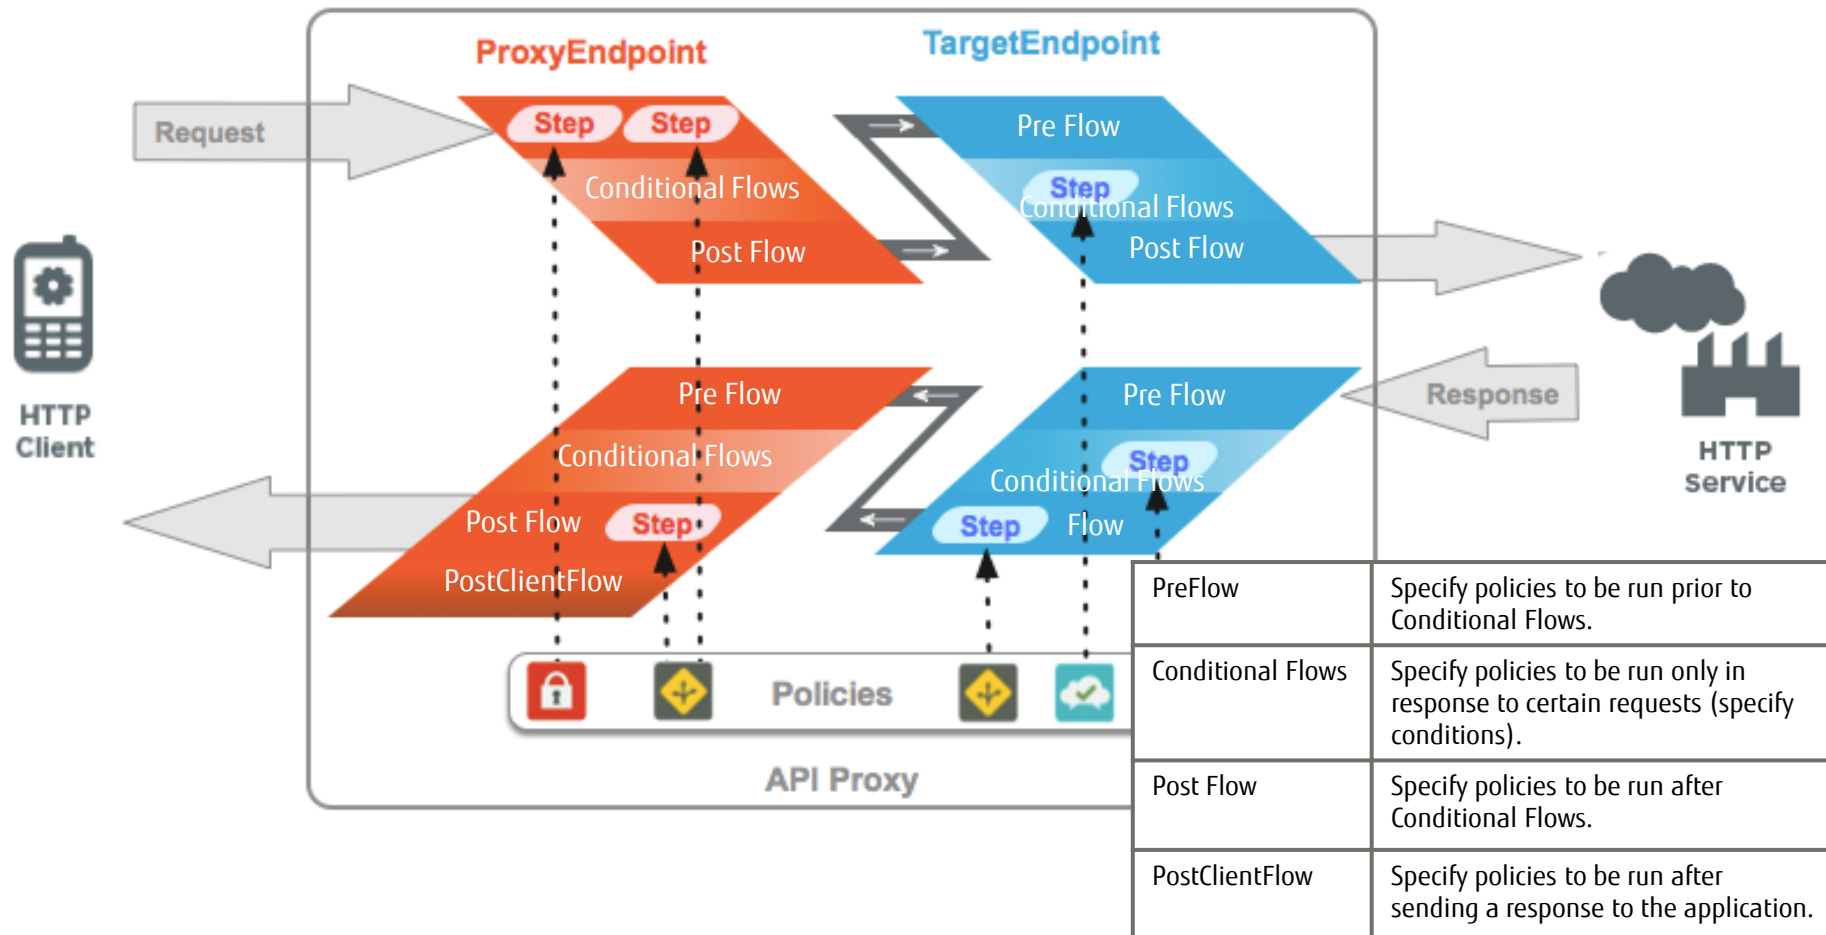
ProxyEndpoint

TargetEndpoint

Request

Step

Step

Conditional Flows

Post Flow

Pre Flow

Step

Conditional Flows

Post Flow

HTTP Client

Pre Flow

Conditional Flows

Post Flow

Step

PostClientFlow

Pre Flow

Step

Conditional Flows

Step

Flow

Response

HTTP Service

Policies

API Proxy

| PreFlow | Specify policies to be run prior to Conditional Flows. |
|---|---|
| Conditional Flows | Specify policies to be run only in response to certain requests (specify conditions). |
| Post Flow | Specify policies to be run after Conditional Flows. |
| PostClientFlow | Specify policies to be run after sending a response to the application. |